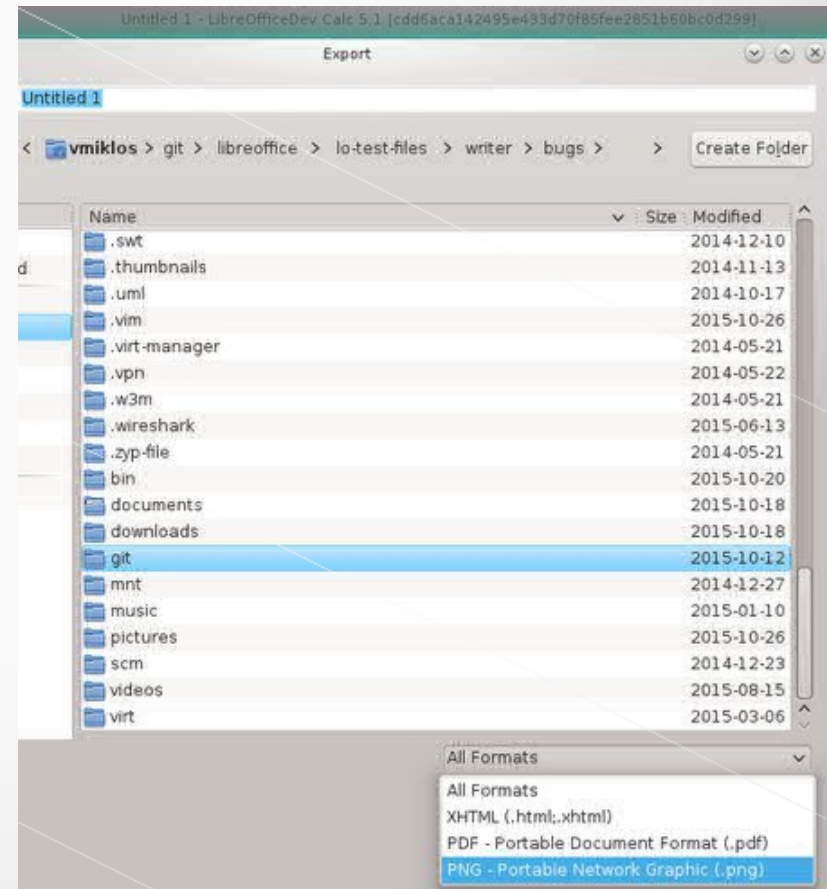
Untitled 1 - LibreOfficeDev Calc 5.1 [cdd6aca142495e433d70f85fee2851b60bc0d299]

Export

Untitled 1

< vmiklos > git > libreoffice > lo-test-files > writer > bugs > >

Create Folder

d

| Name | Size | Modified |
|---|---|---|
| .swt | | 2014-12-10 |
| .thumbnails | | 2014-11-13 |
| .uml | | 2014-10-17 |
| .vim | | 2015-10-26 |
| .virt-manager | | 2014-05-21 |
| .vpn | | 2014-05-22 |
| .w3m | | 2014-05-21 |
| .wireshark | | 2015-06-13 |
| .zyp-file | | 2014-05-21 |
| bin | | 2015-10-20 |
| documents | | 2015-10-18 |
| downloads | | 2015-10-18 |
| git | | 2015-10-12 |
| mnt | | 2014-12-27 |
| music | | 2015-01-10 |
| pictures | | 2015-10-26 |
| scm | | 2014-12-23 |
| videos | | 2015-08-15 |
| virt | | 2015-03-06 |

All Formats

All Formats
XHTML (.html;.xhtml)
PDF - Portable Document Format (.pdf)
PNG - Portable Network Graphic (.png)